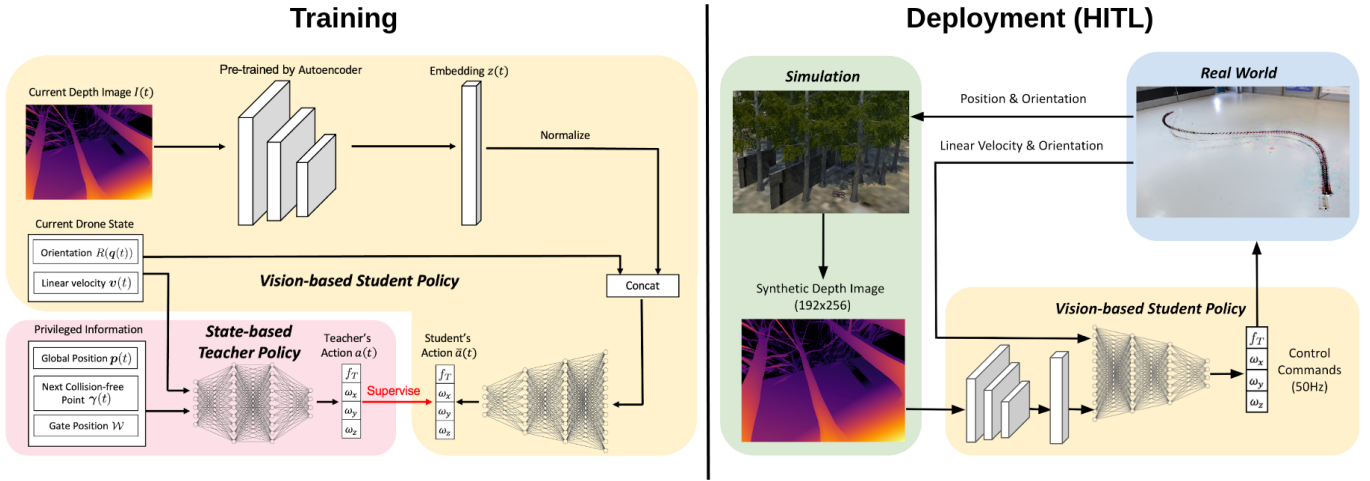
Training

Pre-trained by Autoencoder

Embedding $z(t)$

Current Depth Image $I(t)$

Normalize

Current Drone State

Orientation $R(\boldsymbol{q}(t))$

Linear velocity $\boldsymbol{v}(t)$

Vision-based Student Policy

Concat

Privileged Information

Global Position $\boldsymbol{p}(t)$

Next Collision-free Point $\boldsymbol{\gamma}(t)$

Gate Position $\mathcal{W}$

State-based Teacher Policy

Teacher's Action $a(t)$

$f_T$
$\omega_x$
$\omega_y$
$\omega_z$

Supervise

Student's Action $\tilde{a}(t)$

$f_T$
$\omega_x$
$\omega_y$
$\omega_z$

Deployment (HITL)

Simulation

Real World

Position & Orientation

Linear Velocity & Orientation

Synthetic Depth Image (192x256)

Vision-based Student Policy

$f_T$
$\omega_x$
$\omega_y$
$\omega_z$

Control Commands (50Hz)